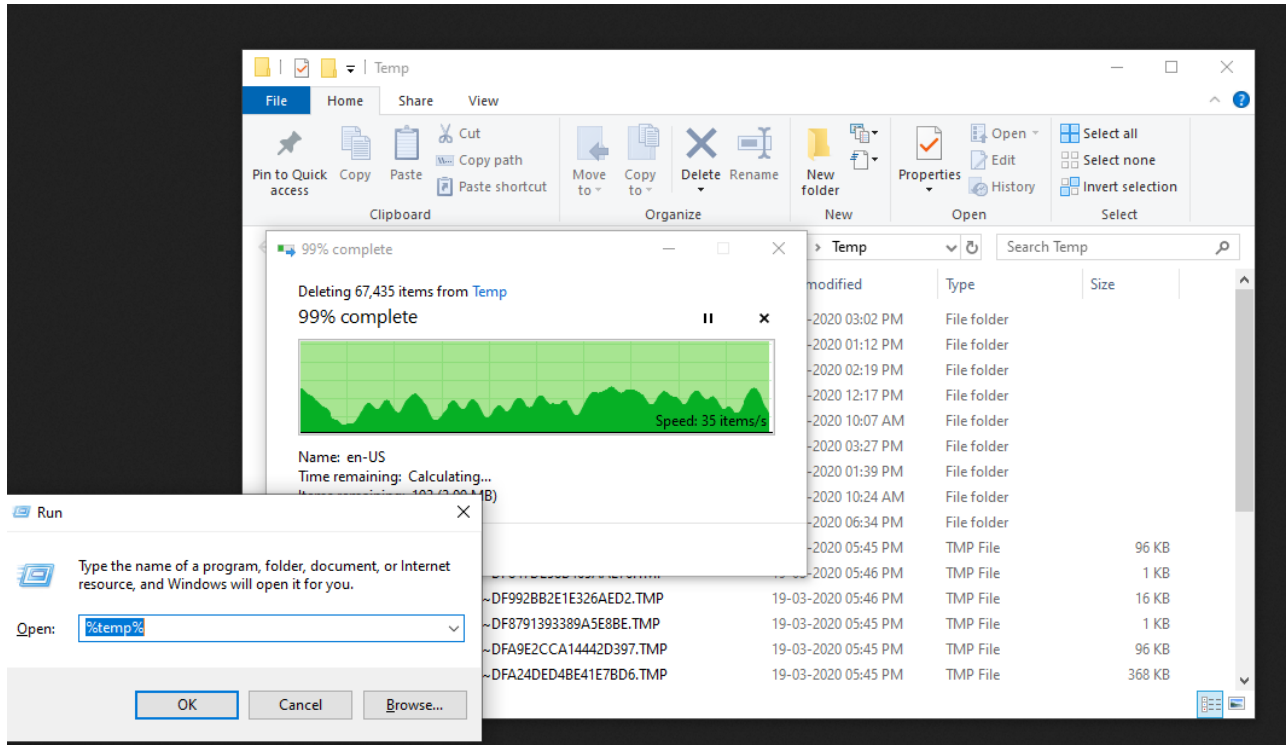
Temp

File Home Share View

Pin to Quick access Copy Paste Cut Copy path Paste shortcut
Clipboard

Move to Copy to Delete Rename
Organize

New folder
New

Properties Open Edit History
Open

Select all Select none Invert selection
Select

99% complete

Deleting 67,435 items from Temp
99% complete

Speed: 35 items/s

Name: en-US
Time remaining: Calculating...
Items remaining: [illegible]

Temp
Search Temp

| modified | Type | Size |
|---|---|---|
| -2020 03:02 PM | File folder | |
| -2020 01:12 PM | File folder | |
| -2020 02:19 PM | File folder | |
| -2020 12:17 PM | File folder | |
| -2020 10:07 AM | File folder | |
| -2020 03:27 PM | File folder | |
| -2020 01:39 PM | File folder | |
| -2020 10:24 AM | File folder | |
| -2020 06:34 PM | File folder | |
| -2020 05:45 PM | TMP File | 96 KB |
| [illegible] 19-03-2020 05:46 PM | TMP File | 1 KB |
| ~DF992BB2E1E326AED2.TMP 19-03-2020 05:46 PM | TMP File | 16 KB |
| ~DF8791393389A5E8BE.TMP 19-03-2020 05:45 PM | TMP File | 1 KB |
| ~DFA9E2CCA14442D397.TMP 19-03-2020 05:45 PM | TMP File | 96 KB |
| ~DFA24DED4BE41E7BD6.TMP 19-03-2020 05:45 PM | TMP File | 368 KB |

Run

Type the name of a program, folder, document, or Internet resource, and Windows will open it for you.

Open: %temp%

OK Cancel Browse...